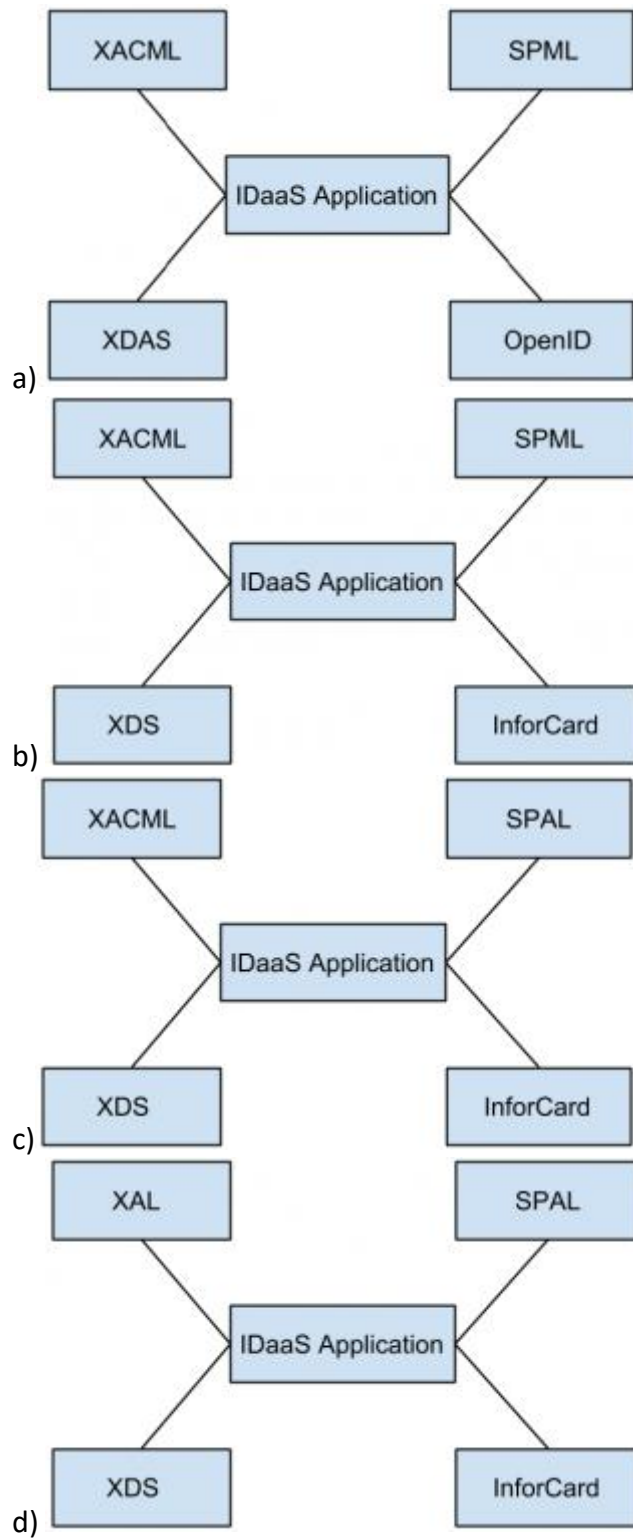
XACML

SPML

IDaaS Application

XDAS

OpenID

a)

XACML

SPML

IDaaS Application

XDS

InforCard

b)

XACML

SPAL

IDaaS Application

XDS

InforCard

c)

XAL

SPAL

IDaaS Application

XDS

InforCard

d)